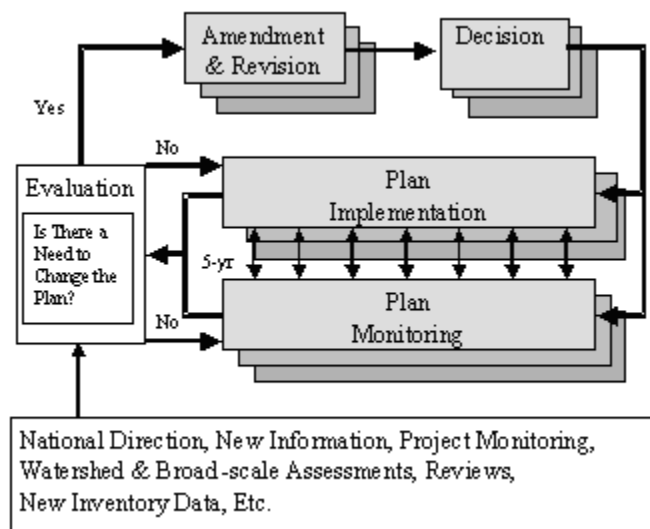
Amendment & Revision

Decision

Yes

No

Evaluation

Is There a Need to Change the Plan?

Plan Implementation

5-yr

No

Plan Monitoring

National Direction, New Information, Project Monitoring, Watershed & Broad-scale Assessments, Reviews, New Inventory Data, Etc.